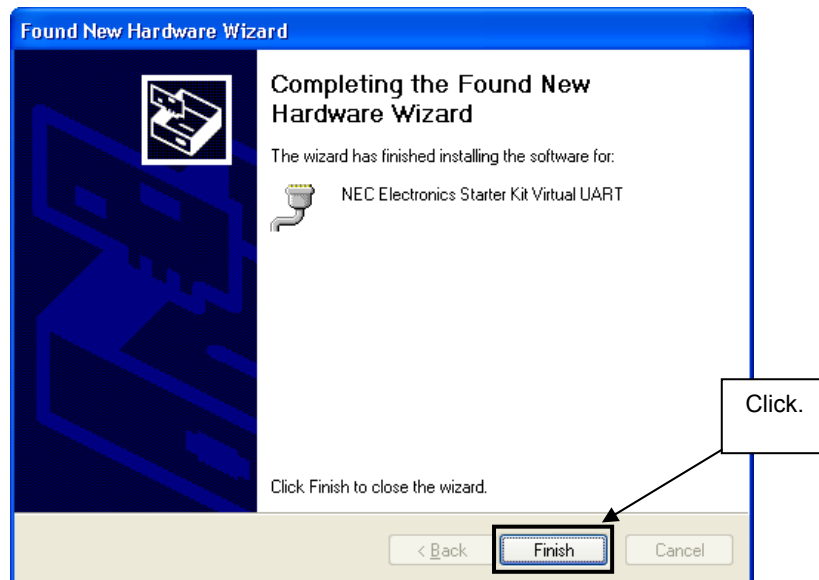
Found New Hardware Wizard

Completing the Found New Hardware Wizard

The wizard has finished installing the software for:

NEC Electronics Starter Kit Virtual UART

Click Finish to close the wizard.

< Back

Finish

Cancel

Click.